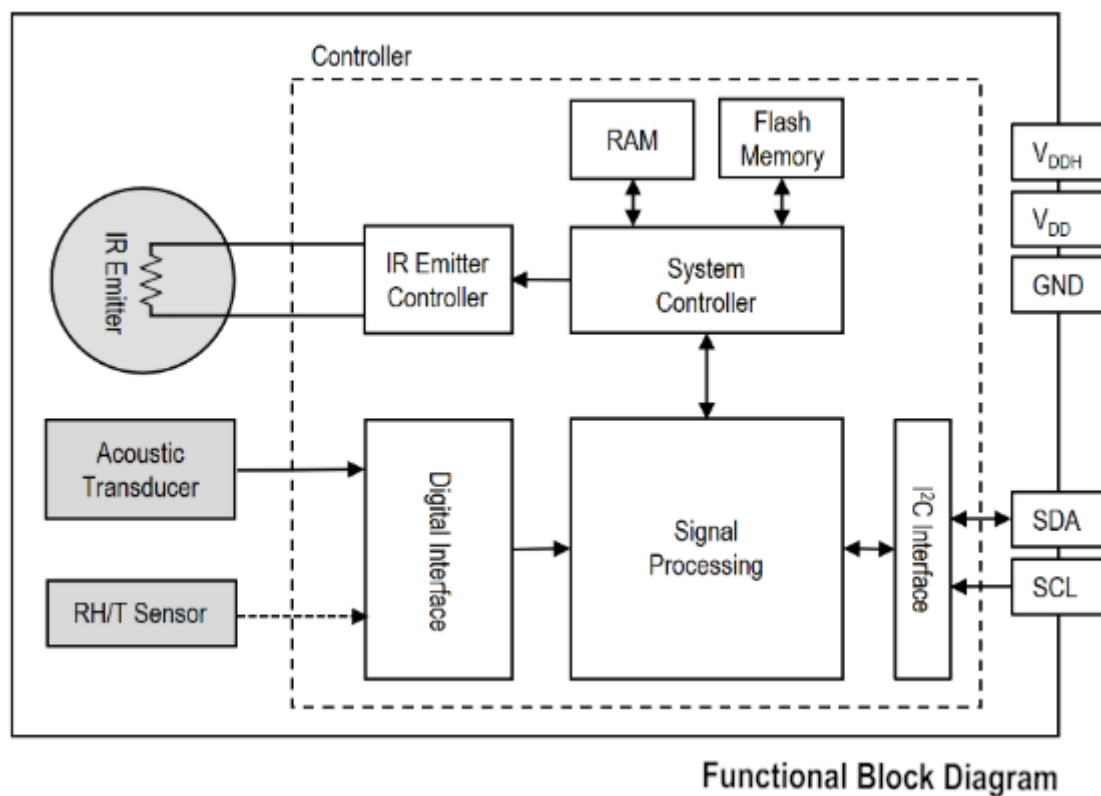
Controller

RAM

Flash Memory

$V_{DDH}$

$V_{DD}$

GND

IR Emitter

IR Emitter Controller

System Controller

Acoustic Transducer

Digital Interface

Signal Processing

$I^2C$ Interface

SDA

SCL

RH/T Sensor

Functional Block Diagram